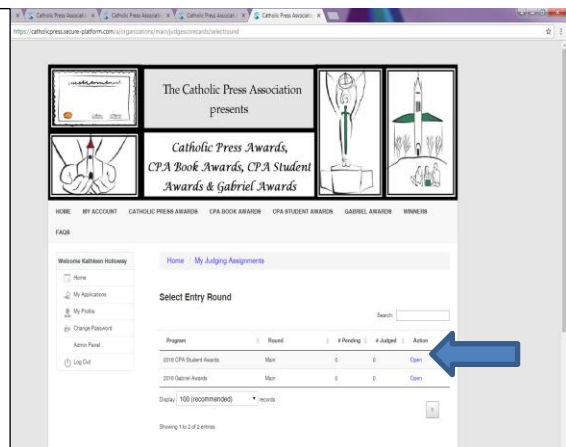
Catholic Press Associati × Catholic Press Associati × Catholic Press Associati × Catholic Press Associati ×

https://catholicpress.secure-platform.com/a/organizations/main/judgescores/selectround

The Catholic Press Association presents

Catholic Press Awards, CPA Book Awards, CPA Student Awards & Gabriel Awards

HOME MY ACCOUNT CATHOLIC PRESS AWARDS CPA BOOK AWARDS CPA STUDENT AWARDS GABRIEL AWARDS WINNERS FAQS

Welcome Kathleen Holloway

Home
My Applications
My Profile
Change Password
Admin Panel
Log Out

Home / My Judging Assignments

Select Entry Round

Search:

| Program | Round | # Pending | # Judged | Action |
|---|---|---|---|---|
| 2018 CPA Student Awards | Main | 0 | 0 | Open |
| 2018 Gabriel Awards | Main | 0 | 0 | Open |

Display 100 (recommended) records

Showing 1 to 2 of 2 entries

1